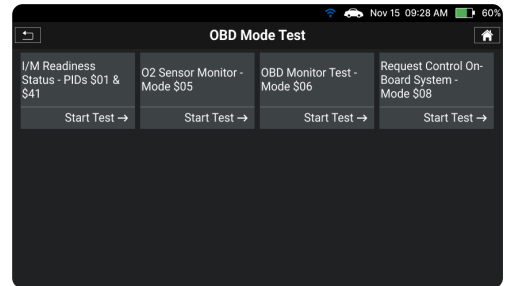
Nov 15 09:28 AM 60%

OBD Mode Test

I/M Readiness Status - PIDs \$01 & \$41
Start Test →

O2 Sensor Monitor - Mode \$05
Start Test →

OBD Monitor Test - Mode \$06
Start Test →

Request Control On-Board System - Mode \$08
Start Test →